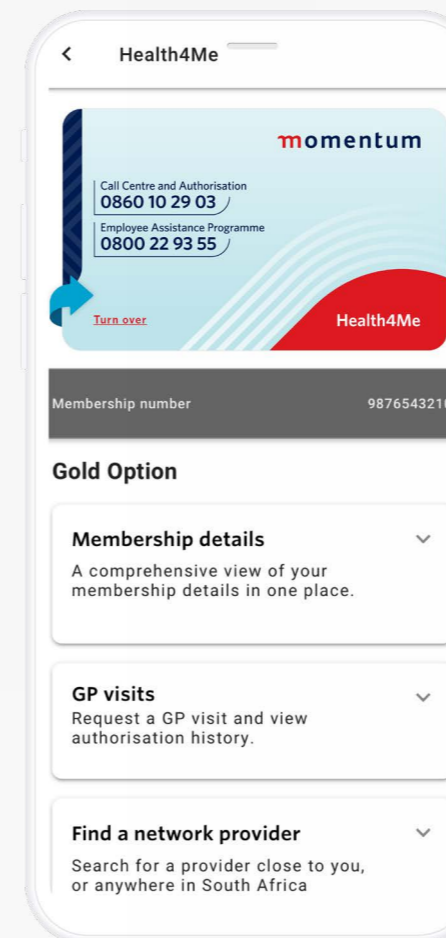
<

Health4Me

momentum

Call Centre and Authorisation
0860 10 29 03

Employee Assistance Programme
0800 22 93 55

Turn over

Health4Me

Membership number

987654321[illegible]

Gold Option

Membership details

A comprehensive view of your membership details in one place.

GP visits

Request a GP visit and view authorisation history.

Find a network provider

Search for a provider close to you, or anywhere in South Africa